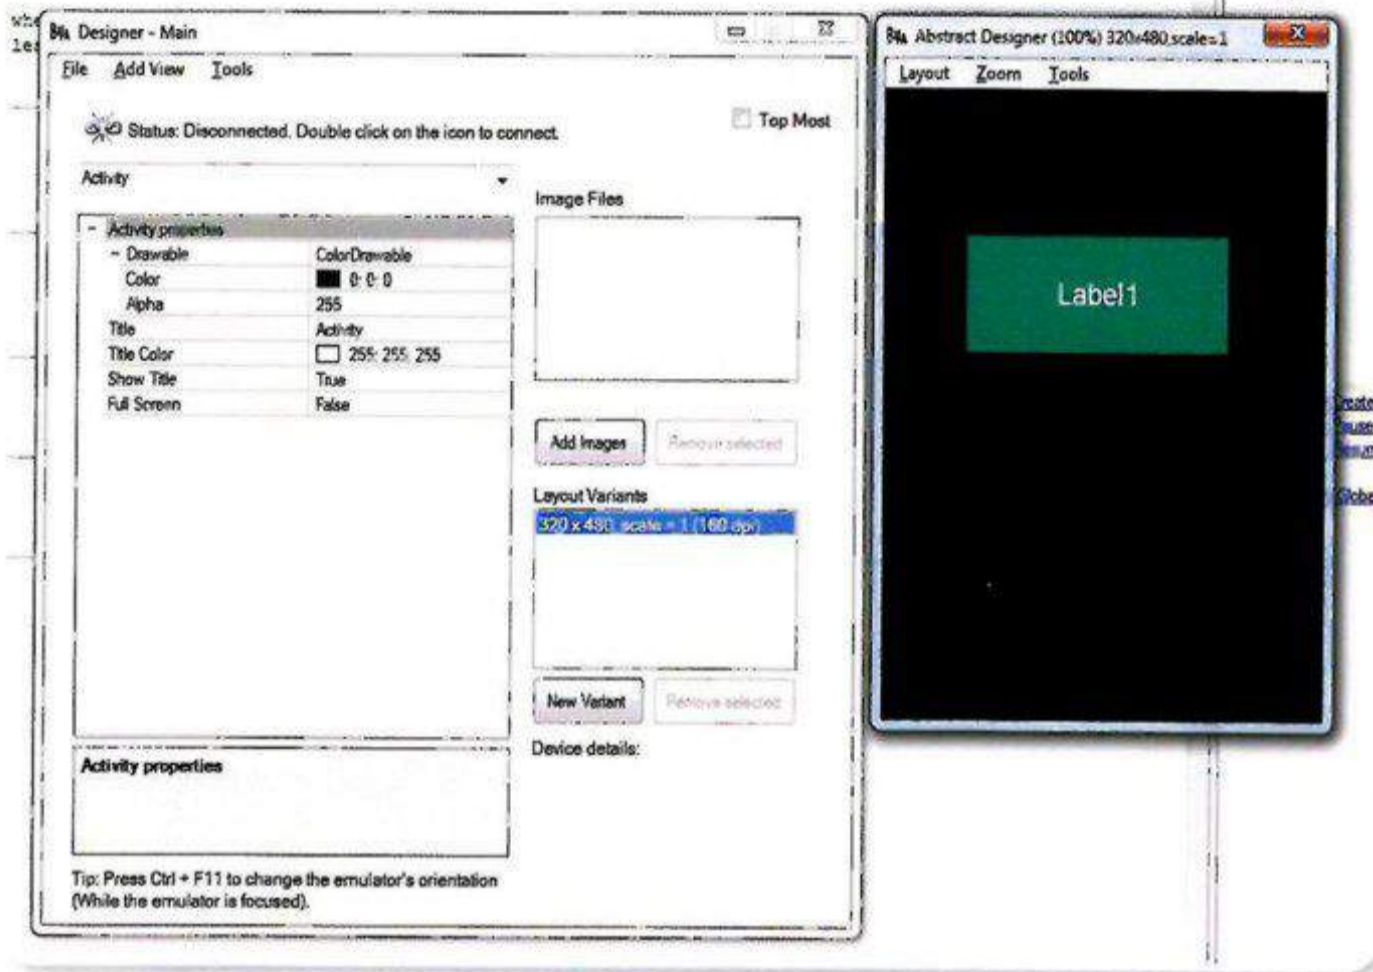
B4A Designer - Main

File Add View Tools

Status: Disconnected. Double click on the icon to connect.

Top Most

Activity

| - Activity properties | |
|---|---|
| - Drawable | ColorDrawable |
| Color | 0; 0; 0 |
| Alpha | 255 |
| Title | Activity |
| Title Color | 255; 255; 255 |
| Show Title | True |
| Full Screen | False |

Activity properties

Image Files

Add Images Remove selected

Layout Variants

320 x 480, scale = 1 (160 dpi)

New Variant Remove selected

Device details:

Tip: Press Ctrl + F11 to change the emulator's orientation (While the emulator is focused).

B4A Abstract Designer (100%) 320x480,scale=1

Layout Zoom Tools

Label1